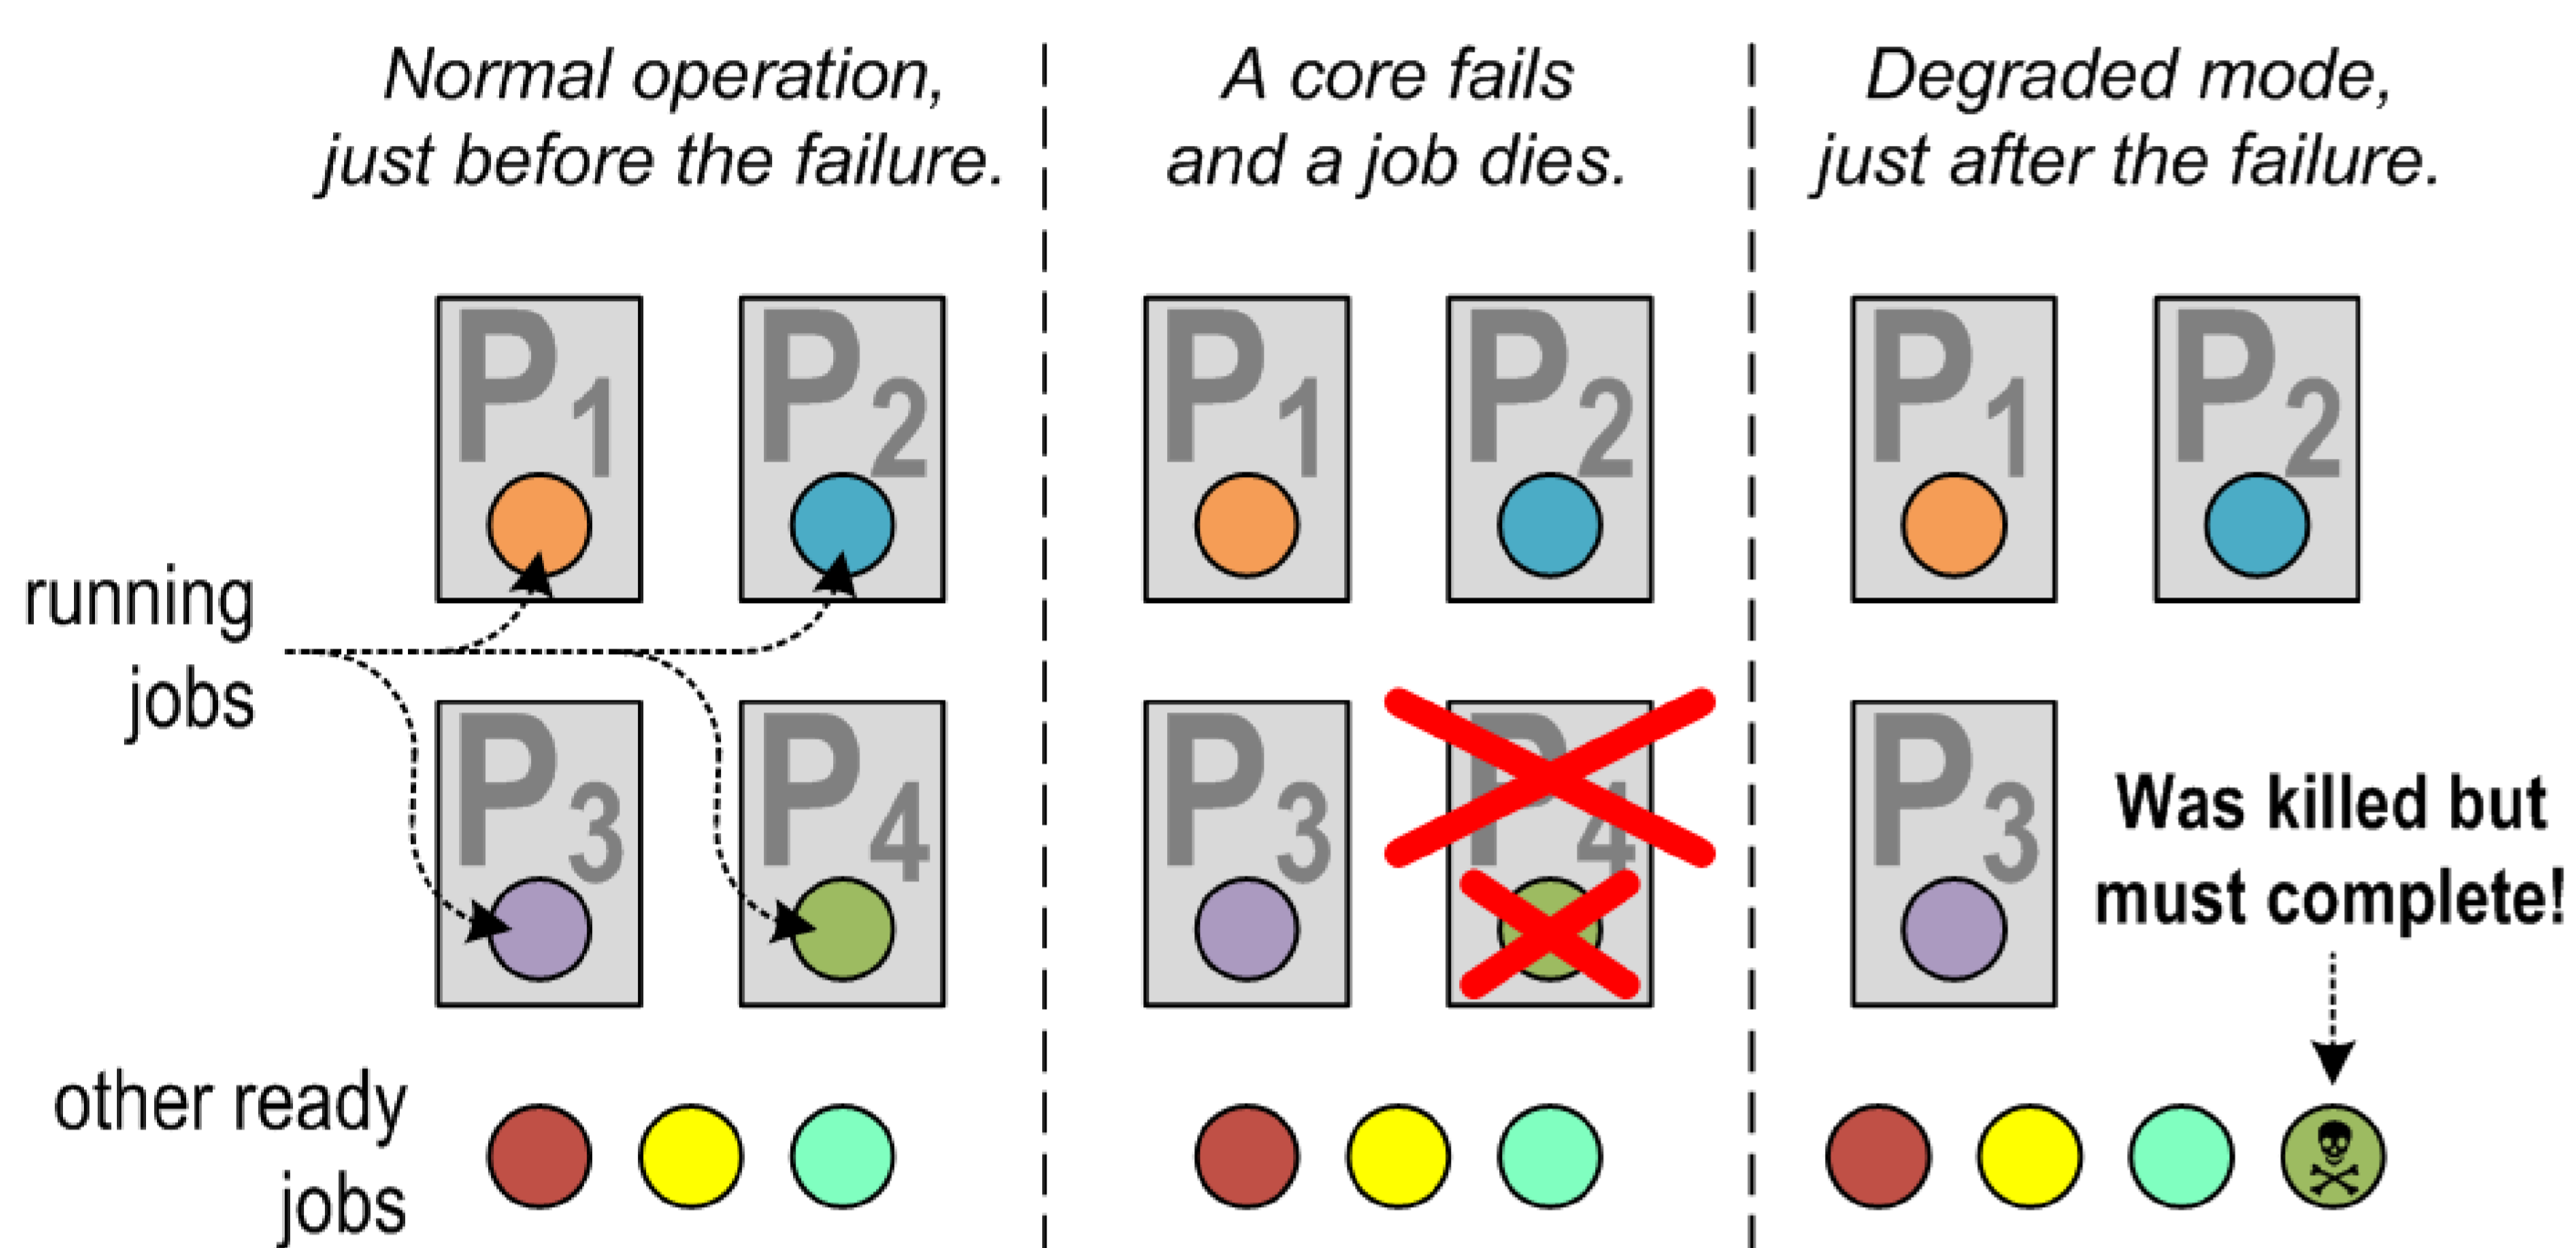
Normal operation, just before the failure.

A core fails and a job dies.

Degraded mode, just after the failure.

running jobs

$P_1$ $P_2$

$P_3$ $P_4$

other ready jobs

$P_1$ $P_2$

$P_3$ $P_4$

$P_1$ $P_2$

$P_3$

Was killed but must complete!